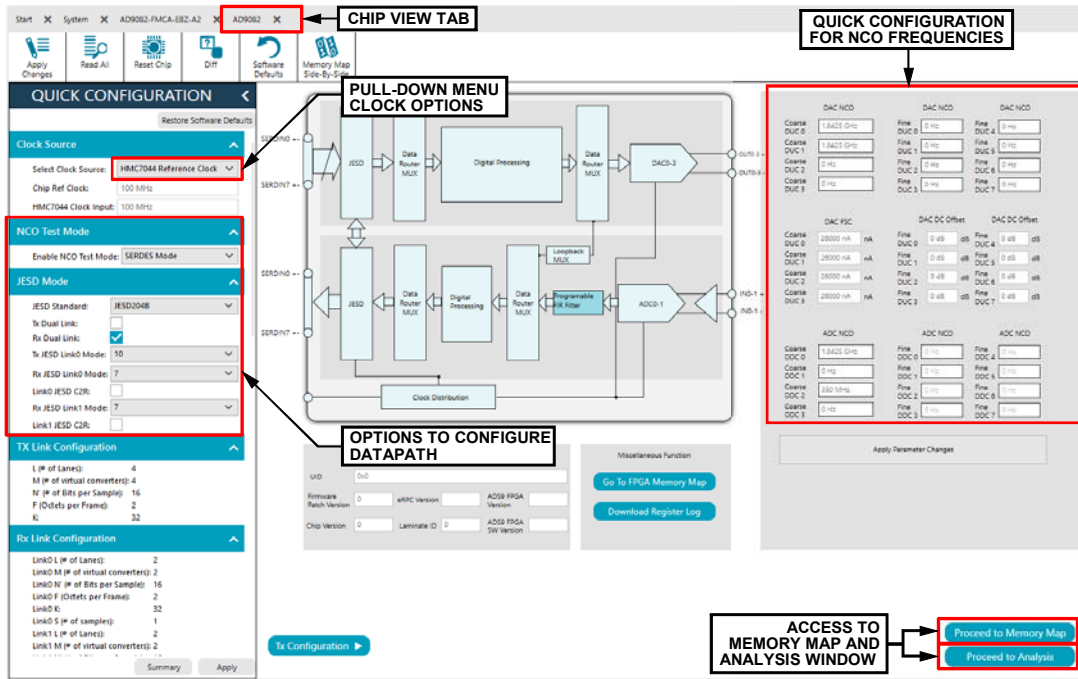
Start System AD9082-FMCA-EBZ-A2 AD9082

CHIP VIEW TAB

Apply Changes Read All Reset Chip Diff Software Defaults Memory Map Side-By-Side

QUICK CONFIGURATION

Restore Software Defaults

Clock Source

Select Clock Source: HMC7044 Reference Clock

Chip Ref Clock: 100 MHz

HMC7044 Clock Input: 100 MHz

NCO Test Mode

Enable NCO Test Mode: SERDES Mode

JESD Mode

JESD Standard: JESD204B

Tx Dual Link:

Rx Dual Link:

Tx JESD Link0 Mode: 10

Rx JESD Link0 Mode: 7

Link0 JESD C2R:

Rx JESD Link1 Mode: 7

Link1 JESD C2R:

TX Link Configuration

L (# of Lanes): 4

M (# of virtual converters): 4

N' (# of Bits per Sample): 16

F (Octets per Frame): 2

K: 32

Rx Link Configuration

Link0 L (# of Lanes): 2

Link0 M (# of virtual converters): 2

Link0 N' (# of Bits per Sample): 16

Link0 F (Octets per Frame): 2

Link0 K: 32

Link0 S (# of samples): 1

Link1 L (# of Lanes): 2

Link1 M (# of virtual converters): 2

Summary Apply

PULL-DOWN MENU CLOCK OPTIONS

SERDIN0 +- SERDIN7 +- JESD Data Router MUX Digital Processing Data Router MUX DAC0-3 OUT0-3 +- OUT0-3 -

SERDIN0 +- SERDIN7 +- JESD Data Router MUX Digital Processing Data Router MUX Loopback MUX Programable FIR Filter ADC0-1 IN0-1 + IN0-1 -

Clock Distribution

OPTIONS TO CONFIGURE DATAPATH

UID 0x0

Firmware Patch Version 0 eRPC Version ADS9 FPGA Version

Chip Version 0 Laminate ID 0 ADS9 FPGA SW Version

Miscellaneous Function

Go To FPGA Memory Map

Download Register Log

Tx Configuration

QUICK CONFIGURATION FOR NCO FREQUENCIES

DAC NCO DAC NCO DAC NCO

Coarse DUC 0 1.8425 GHz Fine DUC 0 0 Hz Fine DUC 4 0 Hz

Coarse DUC 1 1.8425 GHz Fine DUC 1 0 Hz Fine DUC 5 0 Hz

Coarse DUC 2 0 Hz Fine DUC 2 0 Hz Fine DUC 6 0 Hz

Coarse DUC 3 0 Hz Fine DUC 3 0 Hz Fine DUC 7 0 Hz

DAC FSC DAC DC Offset DAC DC Offset

Coarse DUC 0 26000 nA Fine DUC 0 0 dB Fine DUC 4 0 dB

Coarse DUC 1 26000 nA Fine DUC 1 0 dB Fine DUC 5 0 dB

Coarse DUC 2 26000 nA Fine DUC 2 0 dB Fine DUC 6 0 dB

Coarse DUC 3 26000 nA Fine DUC 3 0 dB Fine DUC 7 0 dB

ADC NCO ADC NCO ADC NCO

Coarse DDC 0 1.8425 GHz Fine DDC 0 0 Hz Fine DDC 4 0 Hz

Coarse DDC 1 0 Hz Fine DDC 1 0 Hz Fine DDC 5 0 Hz

Coarse DDC 2 250 MHz Fine DDC 2 0 Hz Fine DDC 6 0 Hz

Coarse DDC 3 0 Hz Fine DDC 3 0 Hz Fine DDC 7 0 Hz

Apply Parameter Changes

ACCESS TO MEMORY MAP AND ANALYSIS WINDOW

Proceed to Memory Map

Proceed to Analysis